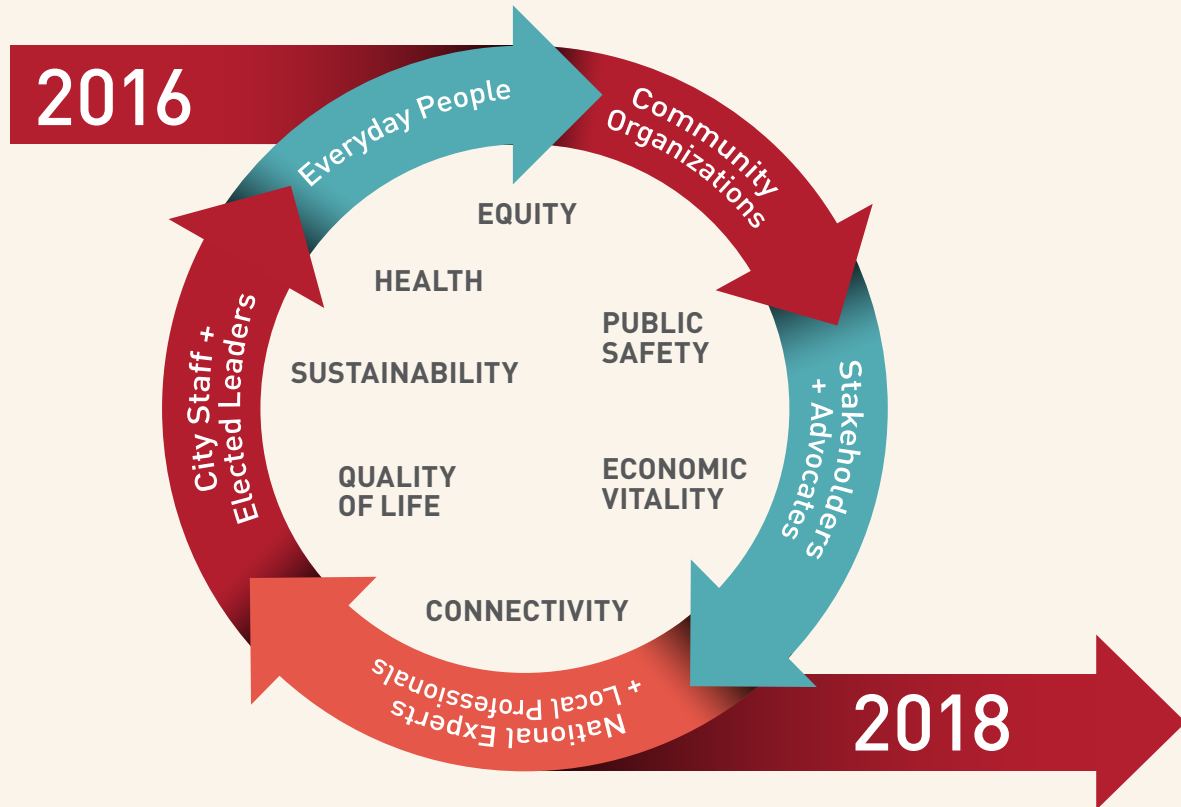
2016

Everyday People

Community Organizations

Stakeholders + Advocates

National Experts + Local Professionals

City Staff + Elected Leaders

EQUITY

HEALTH

PUBLIC SAFETY

SUSTAINABILITY

QUALITY OF LIFE

ECONOMIC VITALITY

CONNECTIVITY

2018